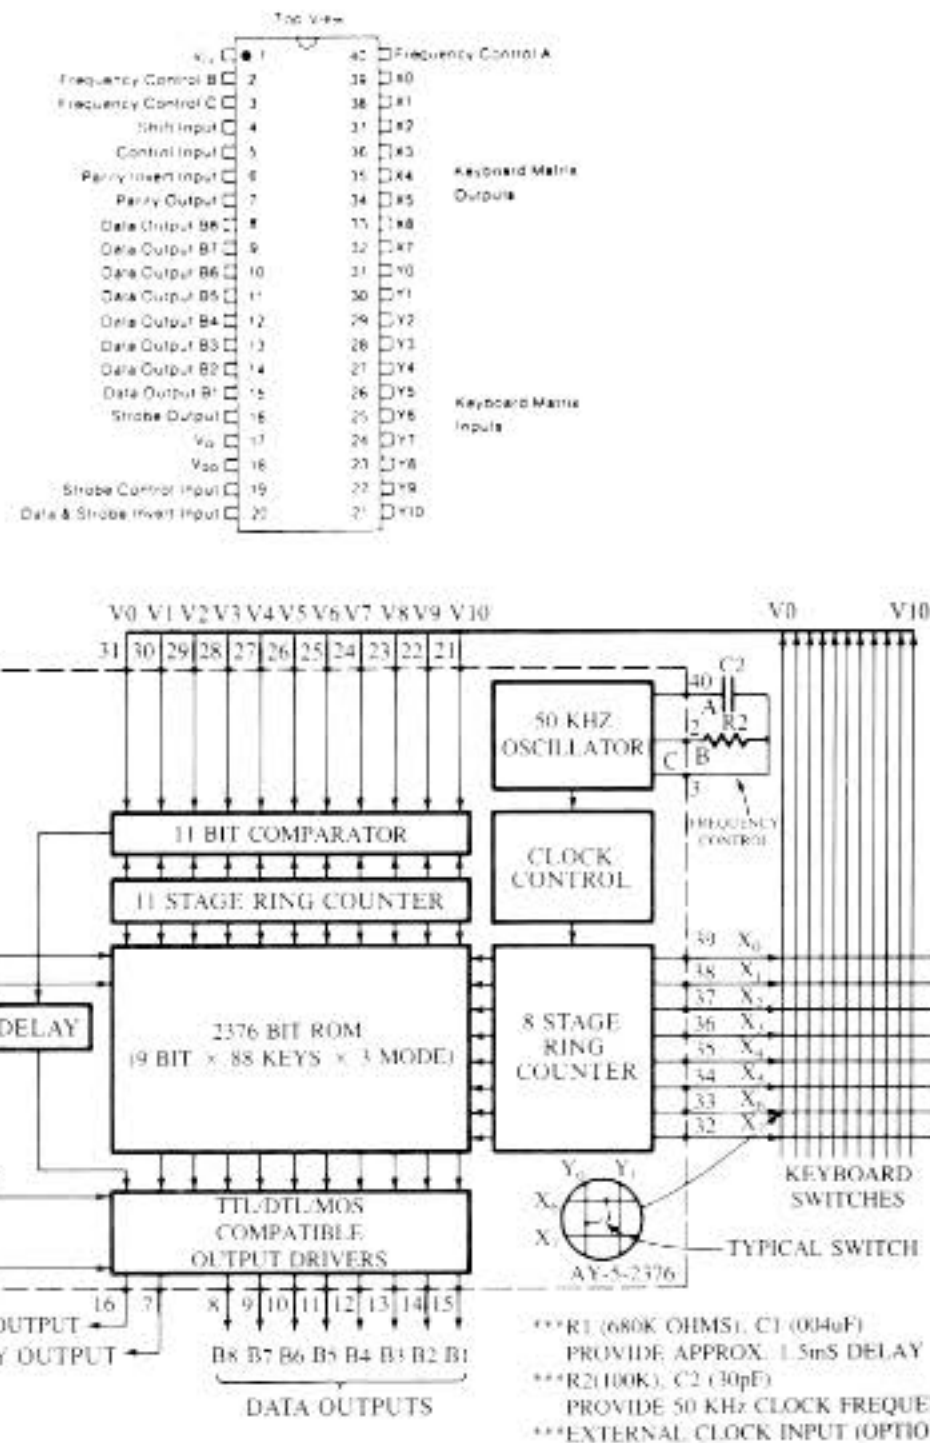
Top View

$V_{LL}$ 1
Frequency Control B 2
Frequency Control C 3
Shift Input 4
Control Input 5
Parity Invert Input 6
Parity Output 7
Data Output B8 8
Data Output B7 9
Data Output B6 10
Data Output B5 11
Data Output B4 12
Data Output B3 13
Data Output B2 14
Data Output B1 15
Strobe Output 16
$V_{SS}$ 17
$V_{GG}$ 18
Strobe Control Input 19
Data & Strobe Invert Input 20

40 Frequency Control A
39 X0
38 X1
37 X2
36 X3
35 X4
34 X5
33 X6
32 X7
31 Y0
30 Y1
29 Y2
28 Y3
27 Y4
26 Y5
25 Y6
24 Y7
23 Y8
22 Y9
21 Y10

Keyboard Matrix Outputs

Keyboard Matrix Inputs

V0 V1 V2 V3 V4 V5 V6 V7 V8 V9 V10
31 30 29 28 27 26 25 24 23 22 21

V0 V10

50 KHZ OSCILLATOR

40 C2 A 2 R2 C B 3

FREQUENCY CONTROL

11 BIT COMPARATOR

CLOCK CONTROL

11 STAGE RING COUNTER

DELAY

2376 BIT ROM (9 BIT × 88 KEYS × 3 MODE)

8 STAGE RING COUNTER

39 $X_0$
38 $X_1$
37 $X_2$
36 $X_3$
35 $X_4$
34 $X_5$
33 $X_6$
32 $X_7$

KEYBOARD SWITCHES

$Y_0$ $Y_1$ $X_0$ $X_1$

TTL/DTL/MOS COMPATIBLE OUTPUT DRIVERS

TYPICAL SWITCH

AY-5-2376

16 7 8 9 10 11 12 13 14 15

OUTPUT
Y OUTPUT

B8 B7 B6 B5 B4 B3 B2 B1

DATA OUTPUTS

***R1 (680K OHMS), C1 (004uF) PROVIDE APPROX. 1.5mS DELAY
***R2(100K), C2 (30pF) PROVIDE 50 KHz CLOCK FREQUE
***EXTERNAL CLOCK INPUT (OPTIO